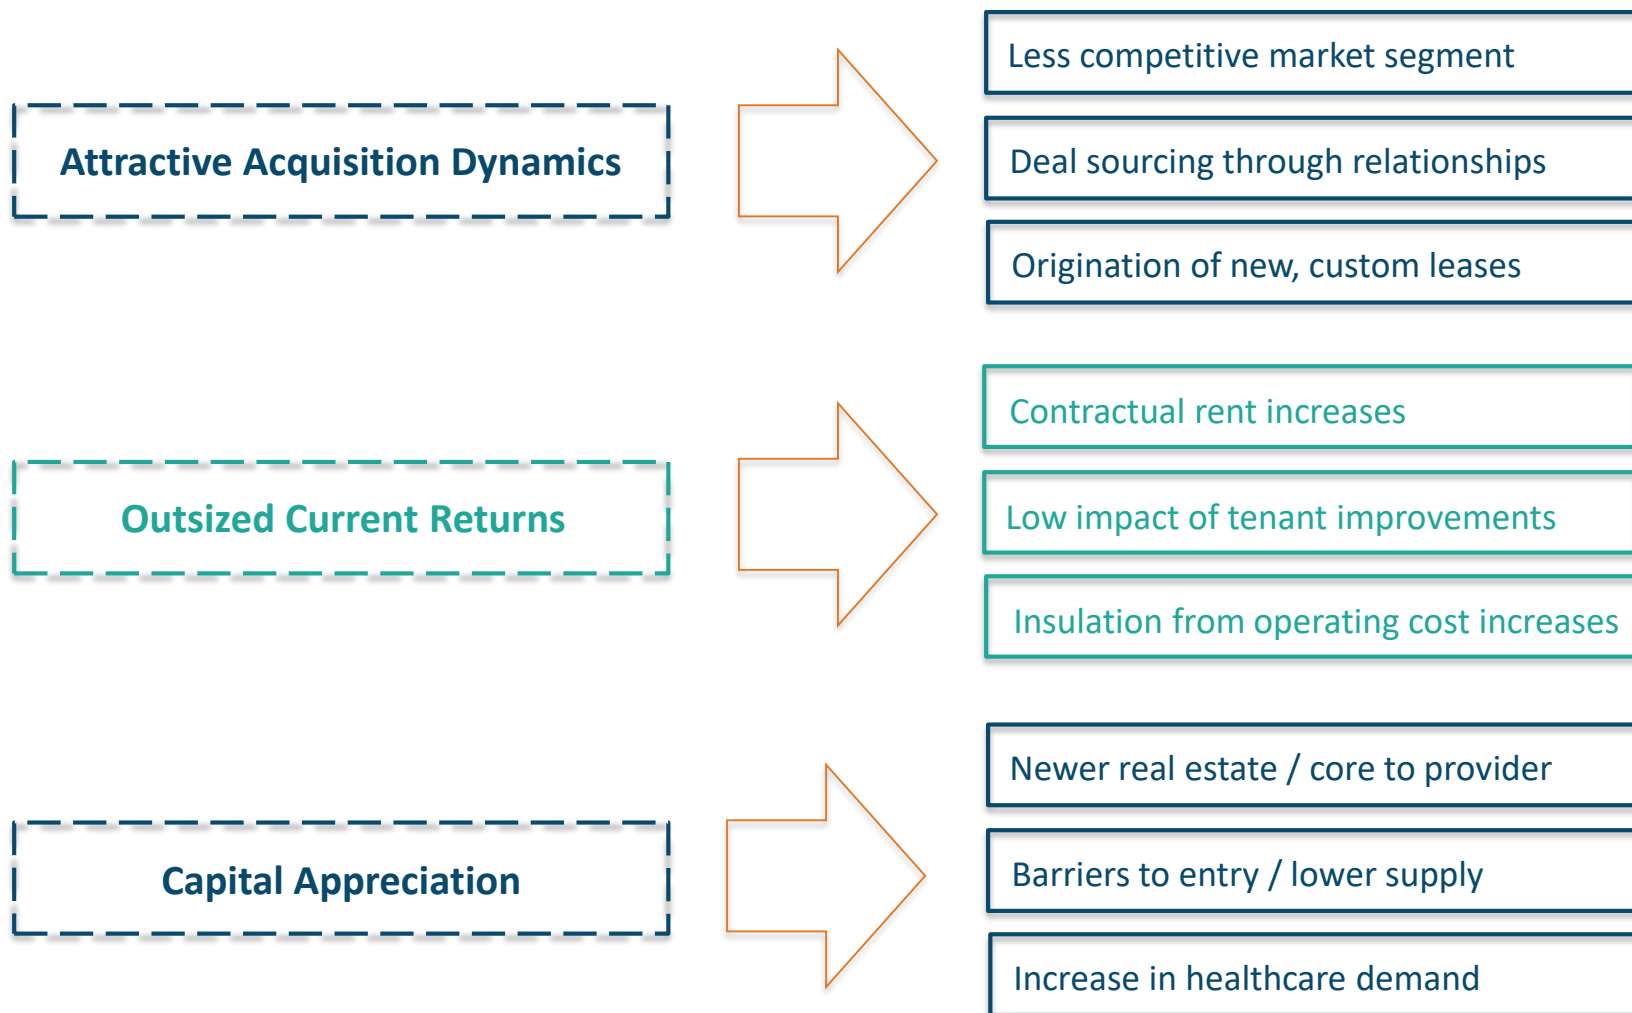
Attractive Acquisition Dynamics

Less competitive market segment

Deal sourcing through relationships

Origination of new, custom leases

Outsized Current Returns

Contractual rent increases

Low impact of tenant improvements

Insulation from operating cost increases

Capital Appreciation

Newer real estate / core to provider

Barriers to entry / lower supply

Increase in healthcare demand